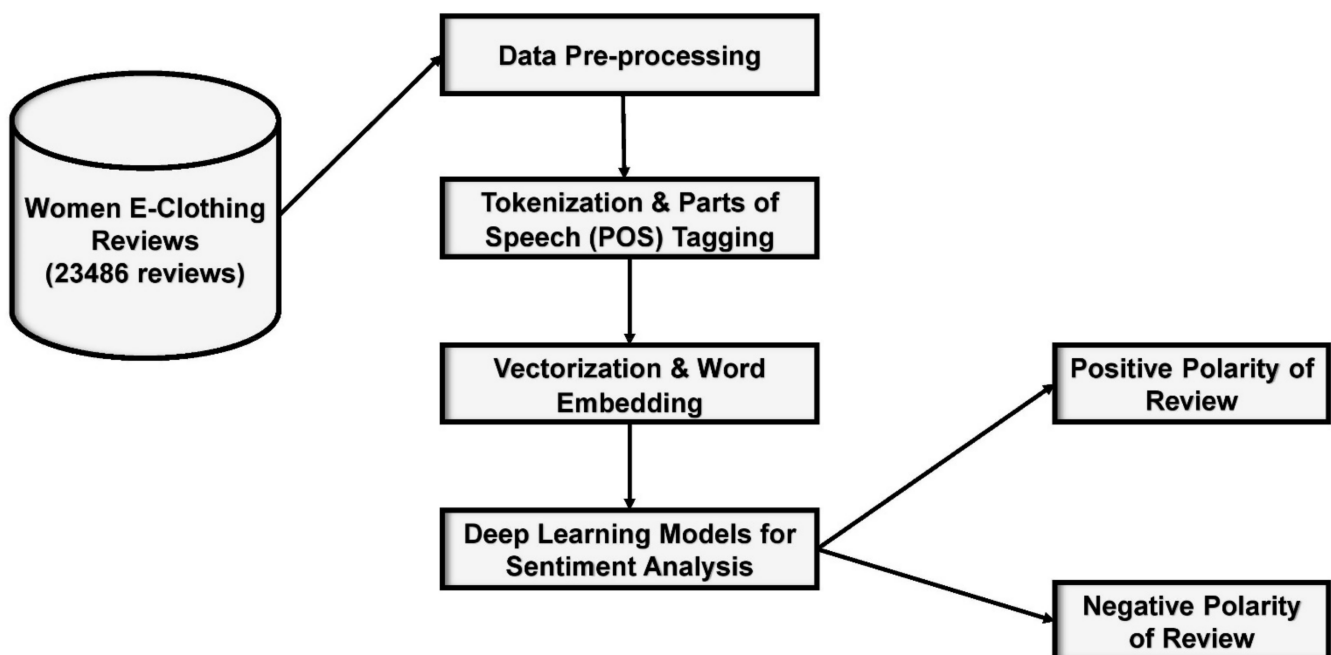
Women E-Clothing Reviews (23486 reviews)

Data Pre-processing

Tokenization & Parts of Speech (POS) Tagging

Vectorization & Word Embedding

Deep Learning Models for Sentiment Analysis

Positive Polarity of Review

Negative Polarity of Review